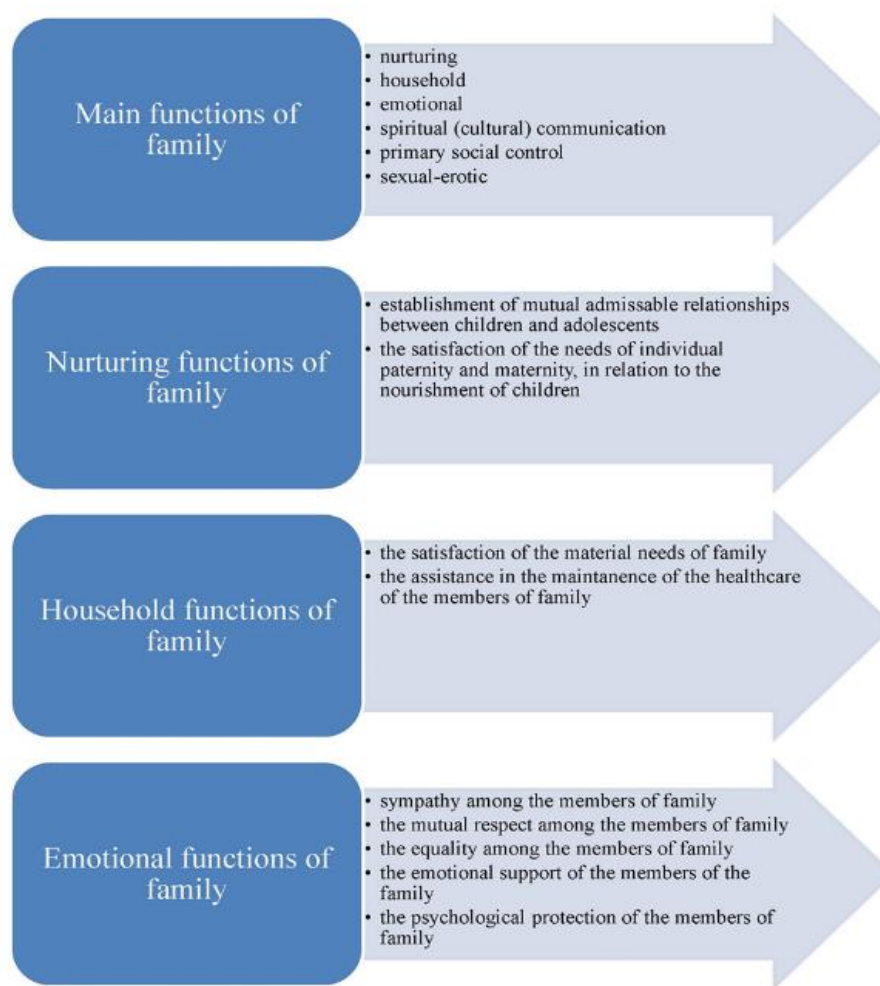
Main functions of family

- nurturing
- household
- emotional
- spiritual (cultural) communication
- primary social control
- sexual-erotic

Nurturing functions of family

- establishment of mutual admissable relationships between children and adolescents
- the satisfaction of the needs of individual paternity and maternity, in relation to the nourishment of children

Household functions of family

- the satisfaction of the material needs of family
- the assistance in the maintanence of the healthcare of the members of family

Emotional functions of family

- sympathy among the members of family
- the mutual respect among the members of family
- the equality among the members of family
- the emotional support of the members of the family
- the psychological protection of the members of family